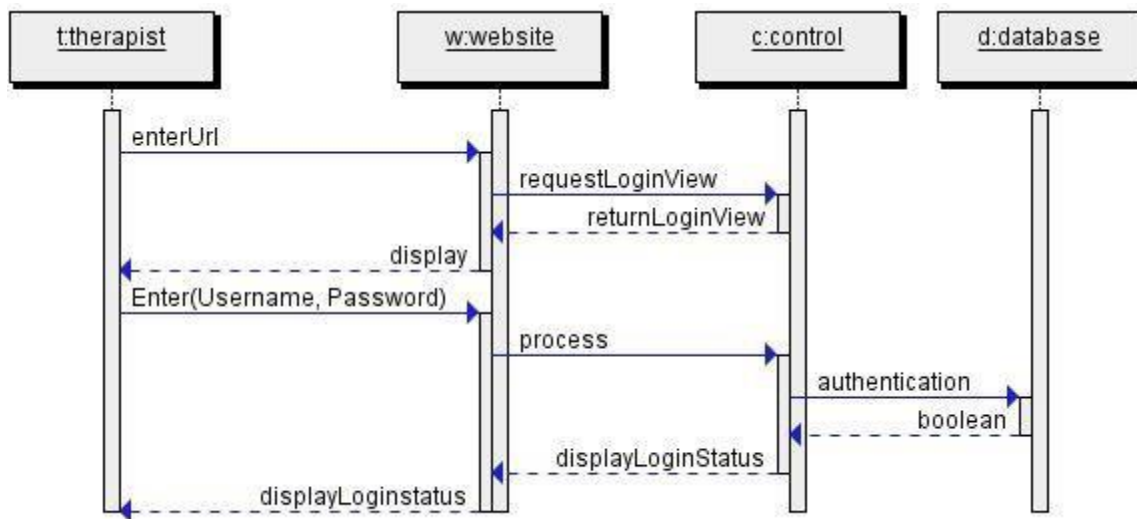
t:therapist

w:website

c:control

d:database

enterUrl

requestLoginView

returnLoginView

display

Enter(Username, Password)

process

authentication

boolean

displayLoginStatus

displayLoginstatus